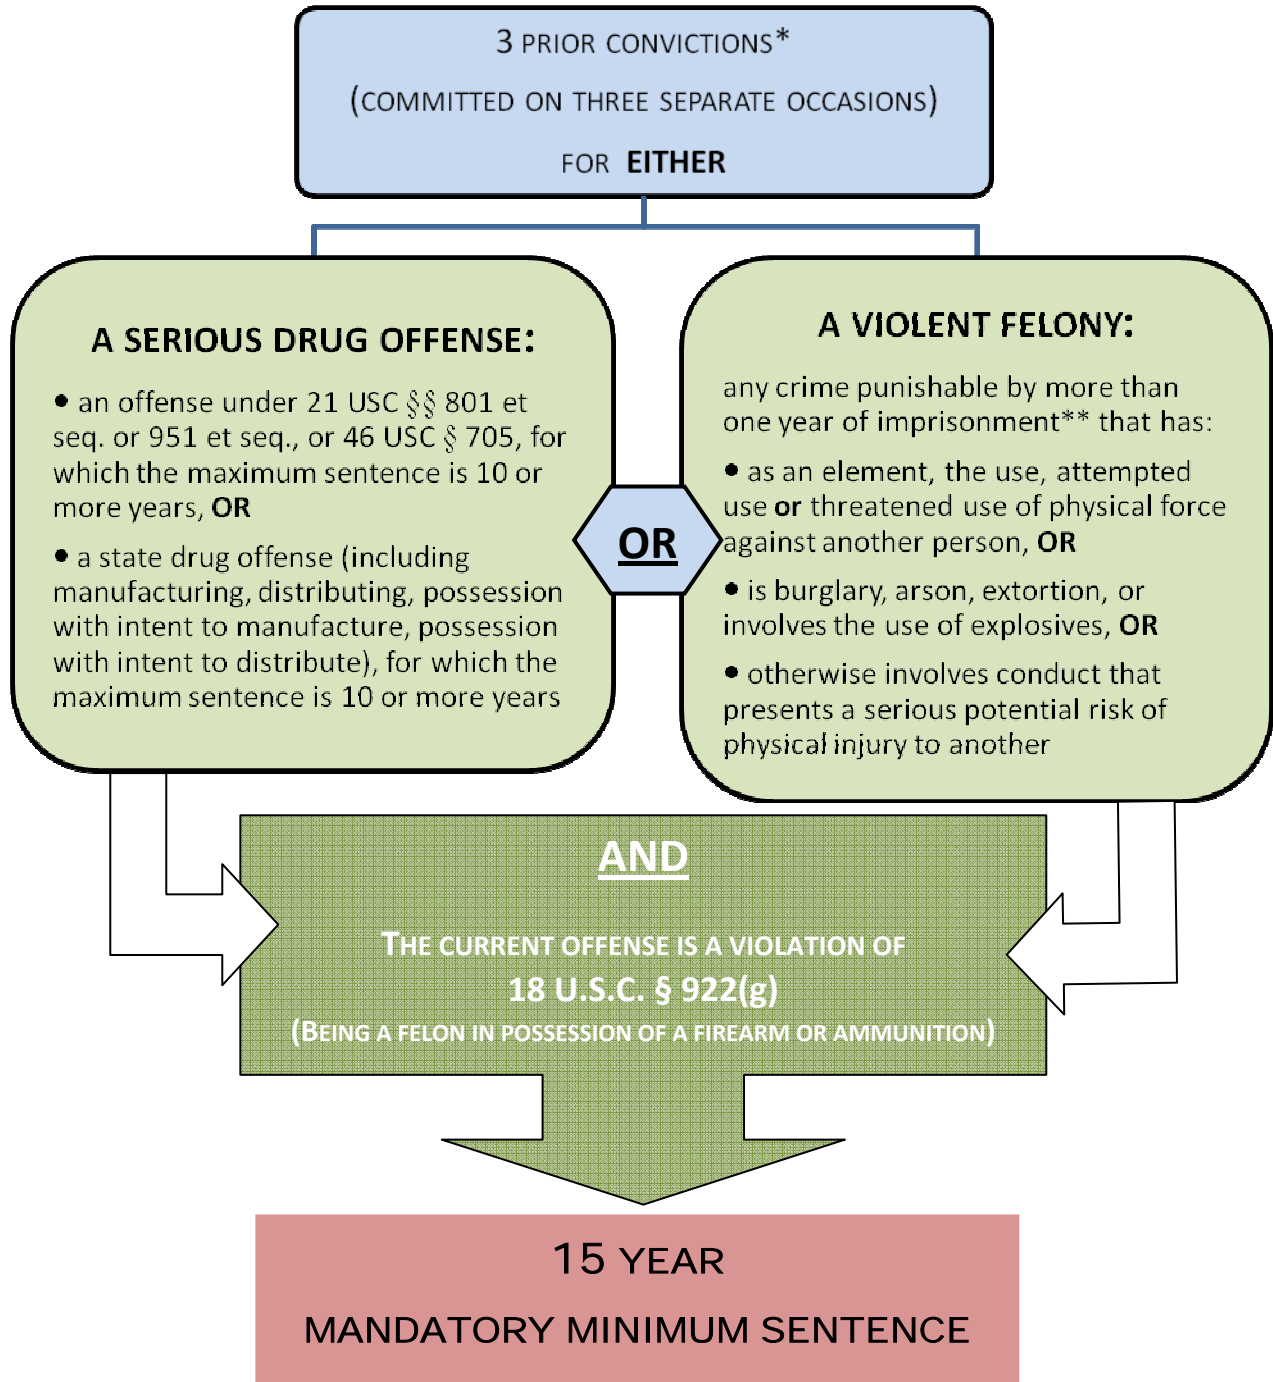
3 PRIOR CONVICTIONS*

(COMMITTED ON THREE SEPARATE OCCASIONS)

FOR **EITHER**

A SERIOUS DRUG OFFENSE:

• an offense under 21 USC §§ 801 et seq. or 951 et seq., or 46 USC § 705, for which the maximum sentence is 10 or more years, OR

• a state drug offense (including manufacturing, distributing, possession with intent to manufacture, possession with intent to distribute), for which the maximum sentence is 10 or more years

OR

A VIOLENT FELONY:

any crime punishable by more than one year of imprisonment** that has:

• as an element, the use, attempted use or threatened use of physical force against another person, OR

• is burglary, arson, extortion, or involves the use of explosives, OR

• otherwise involves conduct that presents a serious potential risk of physical injury to another

AND

THE CURRENT OFFENSE IS A VIOLATION OF
18 U.S.C. § 922(g)
(BEING A FELON IN POSSESSION OF A FIREARM OR AMMUNITION)

15 YEAR
MANDATORY MINIMUM SENTENCE